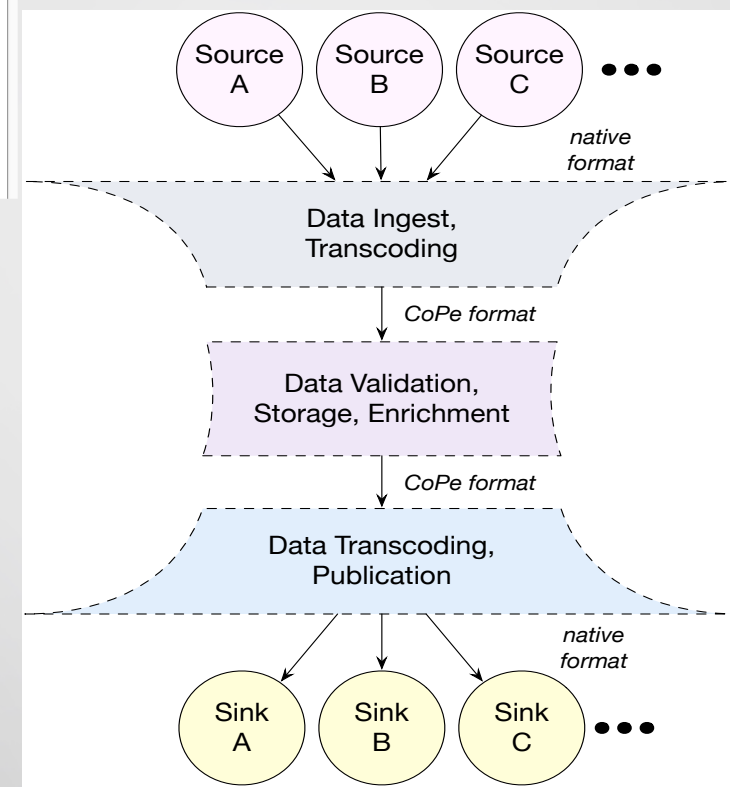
Source A

Source B

Source C

•••

native format

Data Ingest, Transcoding

CoPe format

Data Validation, Storage, Enrichment

CoPe format

Data Transcoding, Publication

native format

Sink A

Sink B

Sink C

•••